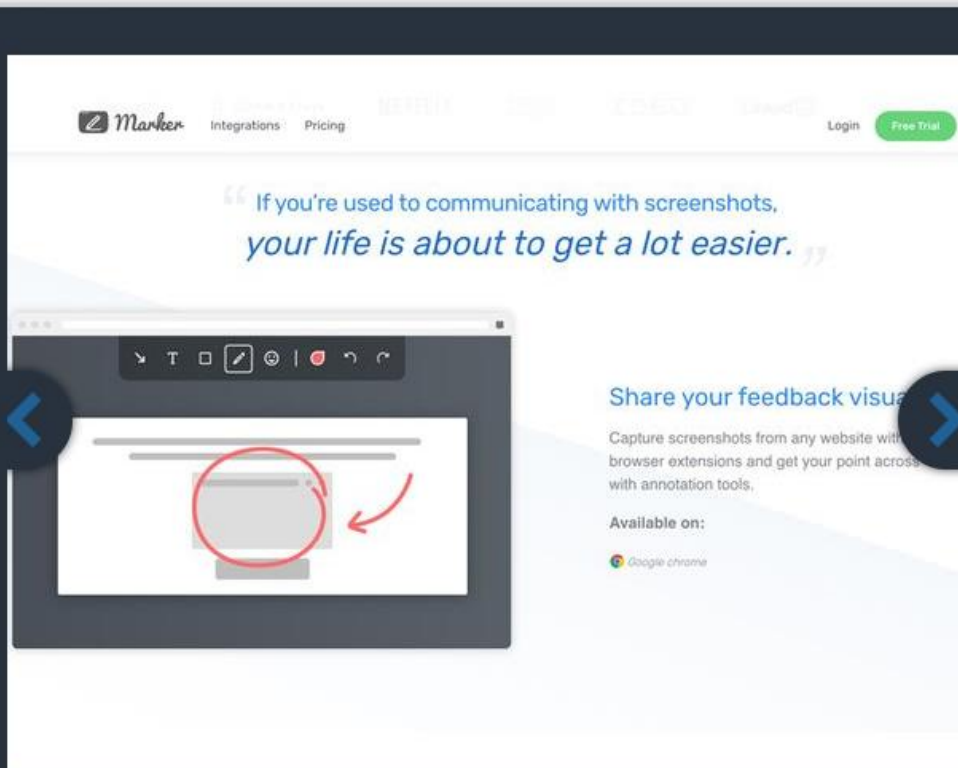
Marker Integrations Pricing Login Free Trial

“If you're used to communicating with screenshots, your life is about to get a lot easier.”

T

Share your feedback visua

Capture screenshots from any website wit browser extensions and get your point across with annotation tools.

Available on:

Google chrome